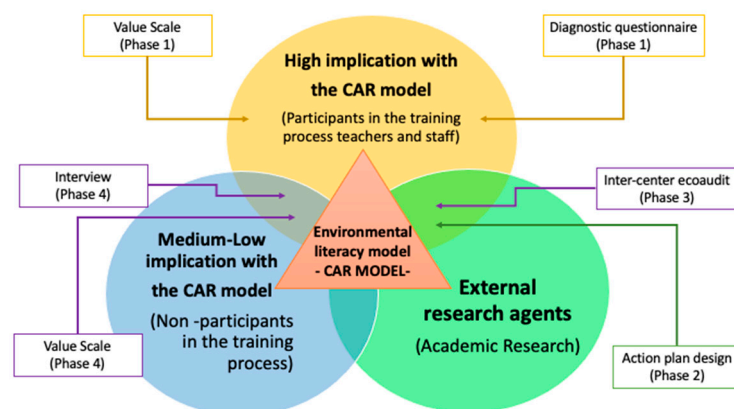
Value Scale
(Phase 1)

Diagnostic questionnaire
(Phase 1)

High implication with the CAR model

(Participants in the training process teachers and staff)

Interview
(Phase 4)

Inter-center ecoaudit
(Phase 3)

Environmental literacy model
- CAR MODEL-

Medium-Low implication with the CAR model

(Non -participants in the training process)

External research agents

(Academic Research)

Value Scale
(Phase 4)

Action plan design
(Phase 2)